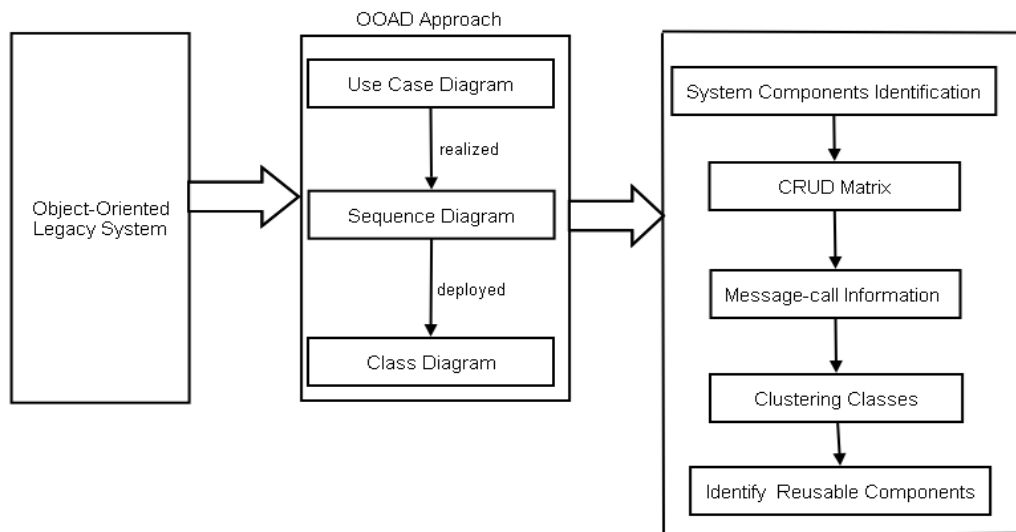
Object-Oriented Legacy System

OOAD Approach

Use Case Diagram

realized

Sequence Diagram

deployed

Class Diagram

System Components Identification

CRUD Matrix

Message-call Information

Clustering Classes

Identify Reusable Components